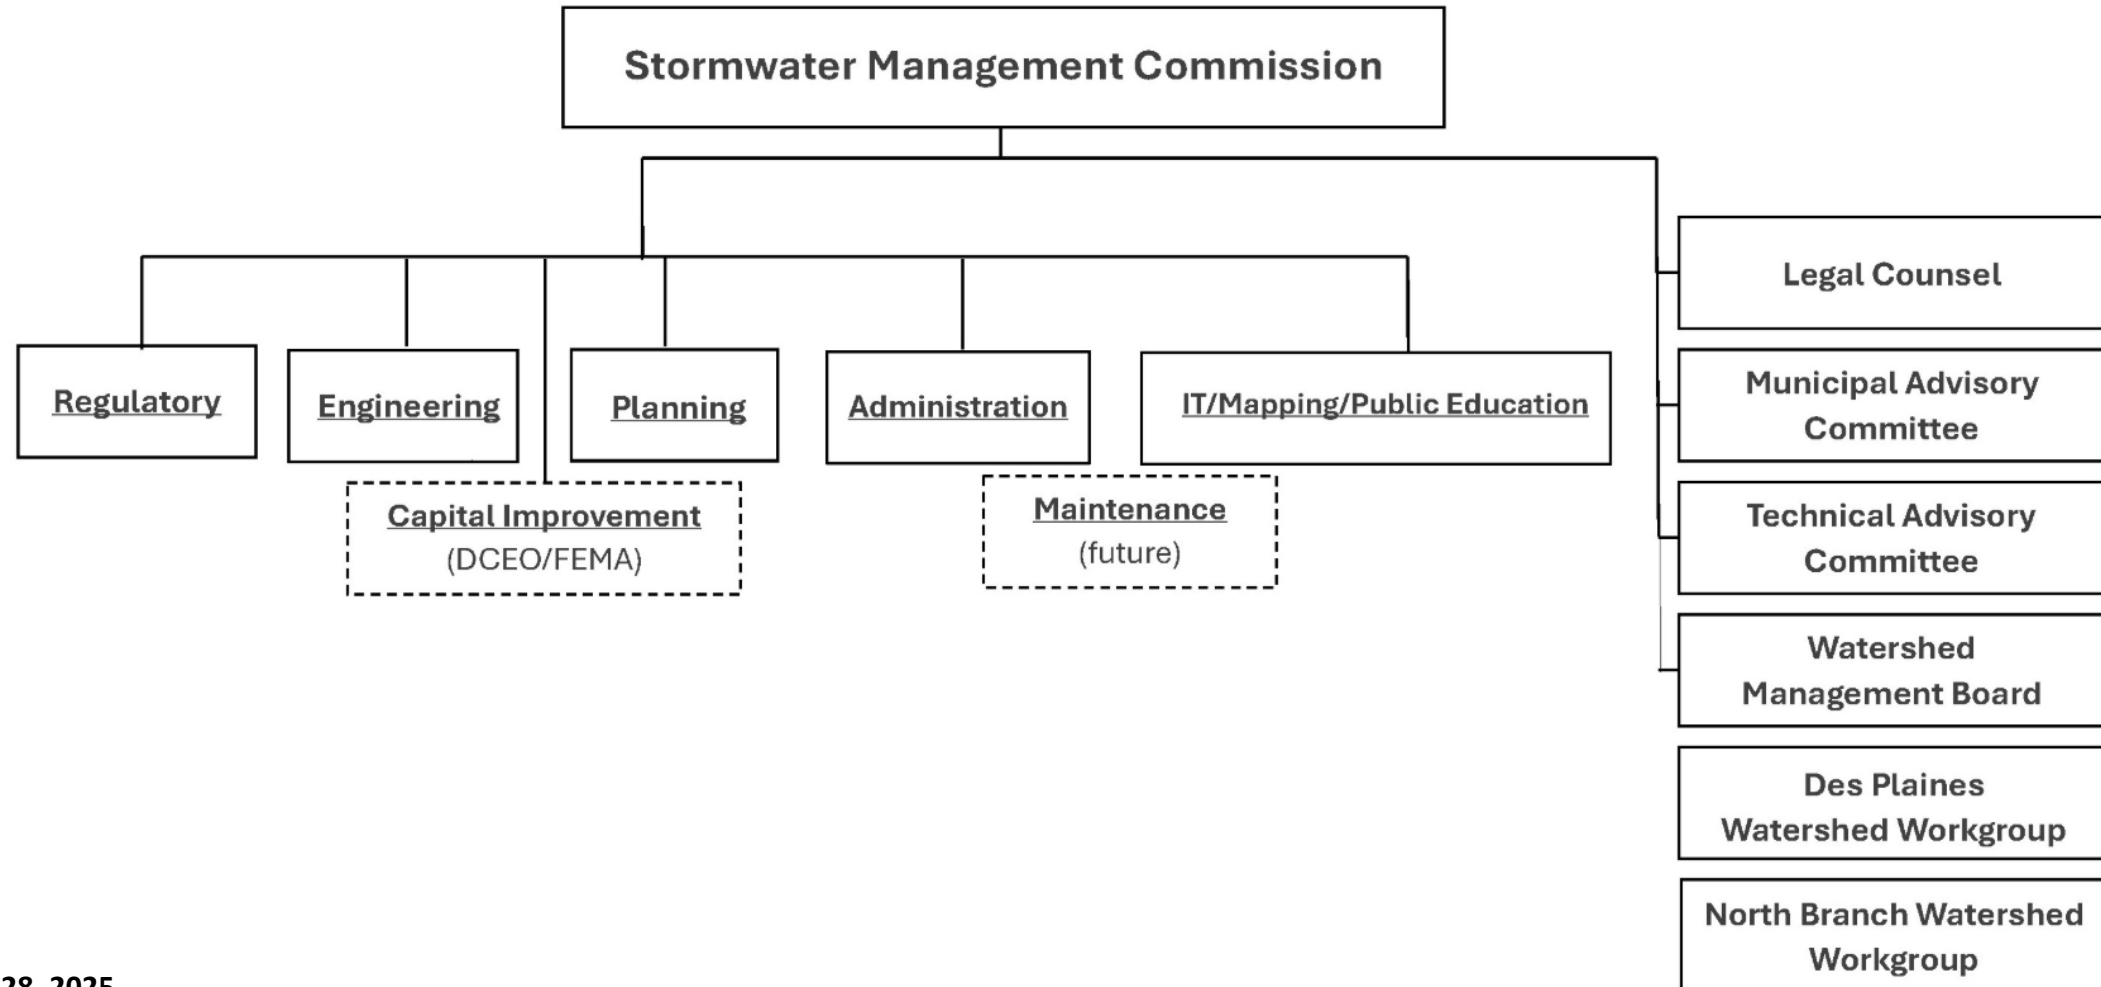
Stormwater Management Commission

Regulatory

Engineering

Planning

Administration

IT/Mapping/Public Education

Capital Improvement (DCEO/FEMA)

Maintenance (future)

Legal Counsel

Municipal Advisory Committee

Technical Advisory Committee

Watershed Management Board

Des Plaines Watershed Workgroup

North Branch Watershed Workgroup

28, 2025